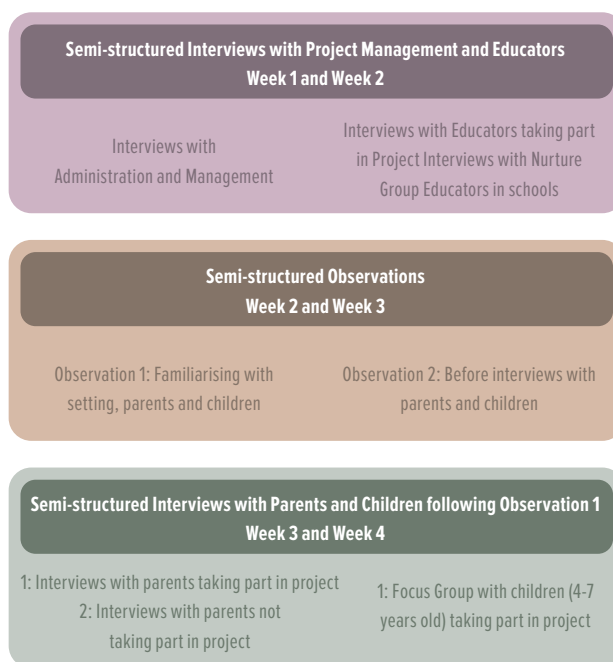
Semi-structured Interviews with Project Management and Educators
Week 1 and Week 2

Interviews with Administration and Management

Interviews with Educators taking part in Project Interviews with Nurture Group Educators in schools

Semi-structured Observations
Week 2 and Week 3

Observation 1: Familiarising with setting, parents and children

Observation 2: Before interviews with parents and children

Semi-structured Interviews with Parents and Children following Observation 1
Week 3 and Week 4

1: Interviews with parents taking part in project
2: Interviews with parents not taking part in project

1: Focus Group with children (4-7 years old) taking part in project